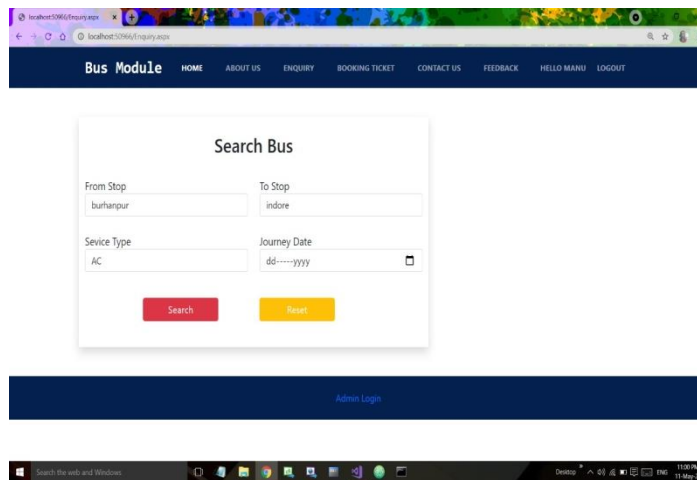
localhost:50966/Enquiry.aspx ×

localhost:50966/Enquiry.aspx

Bus Module HOME ABOUT US ENQUIRY BOOKING TICKET CONTACT US FEEDBACK HELLO MANU LOGOUT

Search Bus

From Stop
burhanpur

To Stop
indore

Sevice Type
AC

Journey Date
dd-----yyyy

Search

Reset

Admin Login

Search the web and Windows

Desktop ENG 11:00 PM 11-May-